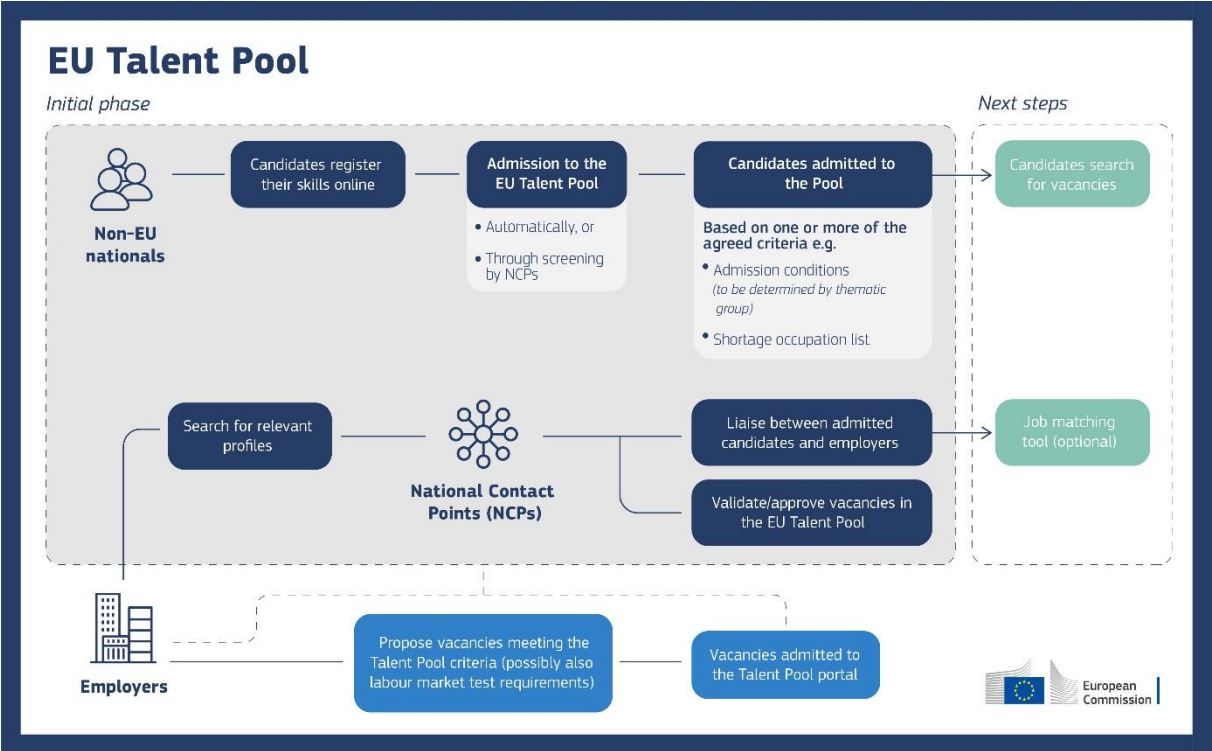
EU Talent Pool

Initial phase

Next steps

Non-EU nationals

Candidates register their skills online

Admission to the EU Talent Pool

• Automatically, or

• Through screening by NCPs

Candidates admitted to the Pool

Based on one or more of the agreed criteria e.g.

• Admission conditions (to be determined by thematic group)

• Shortage occupation list

Candidates search for vacancies

Search for relevant profiles

National Contact Points (NCPs)

Liaise between admitted candidates and employers

Validate/approve vacancies in the EU Talent Pool

Job matching tool (optional)

Employers

Propose vacancies meeting the Talent Pool criteria (possibly also labour market test requirements)

Vacancies admitted to the Talent Pool portal

European Commission